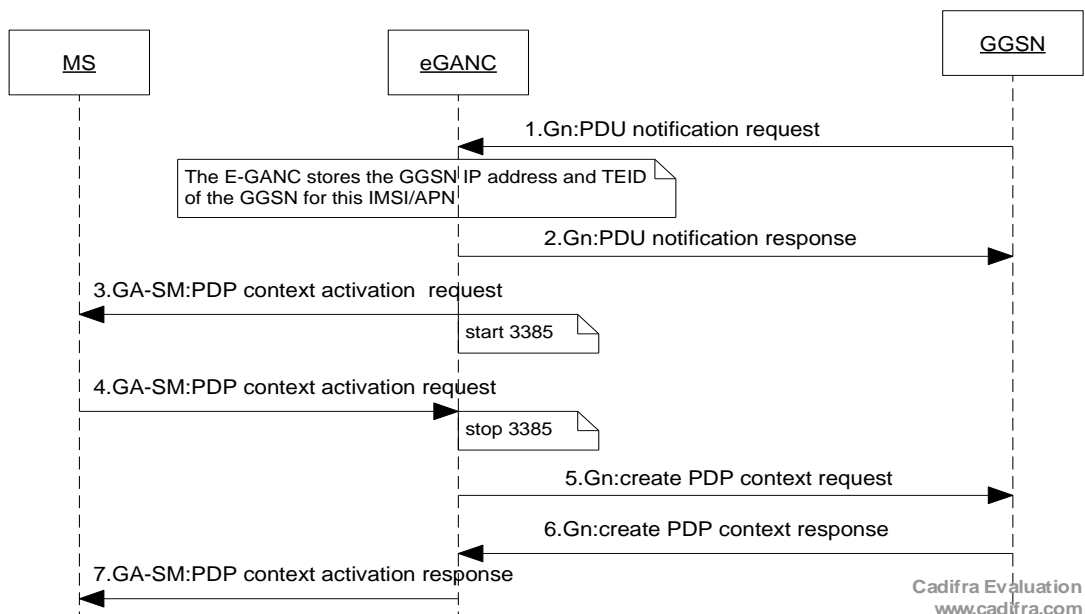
MS

eGANC

GGSN

1.Gn:PDU notification request

The E-GANC stores the GGSN IP address and TEID of the GGSN for this IMSI/APN

2.Gn:PDU notification response

3.GA-SM:PDP context activation request

start 3385

4.GA-SM:PDP context activation request

stop 3385

5.Gn:create PDP context request

6.Gn:create PDP context response

7.GA-SM:PDP context activation response

Cadifra Evaluation
www.cadifra.com